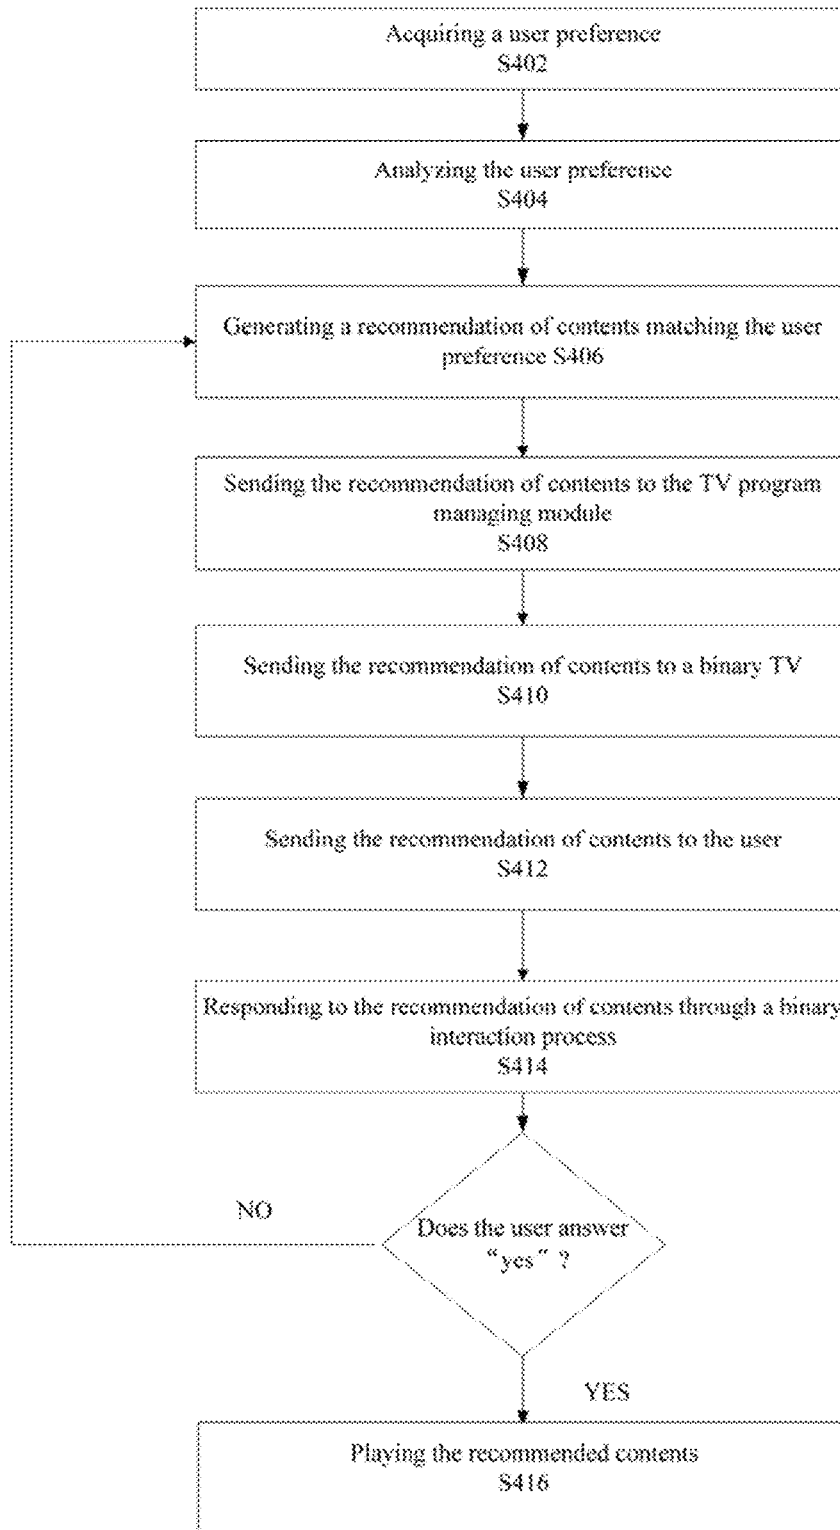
Acquiring a user preference
S402

Analyzing the user preference
S404

Generating a recommendation of contents matching the user preference S406

Sending the recommendation of contents to the TV program managing module
S408

Sending the recommendation of contents to a binary TV
S410

Sending the recommendation of contents to the user
S412

Responding to the recommendation of contents through a binary interaction process
S414

NO

Does the user answer “yes” ?

YES

Playing the recommended contents
S416